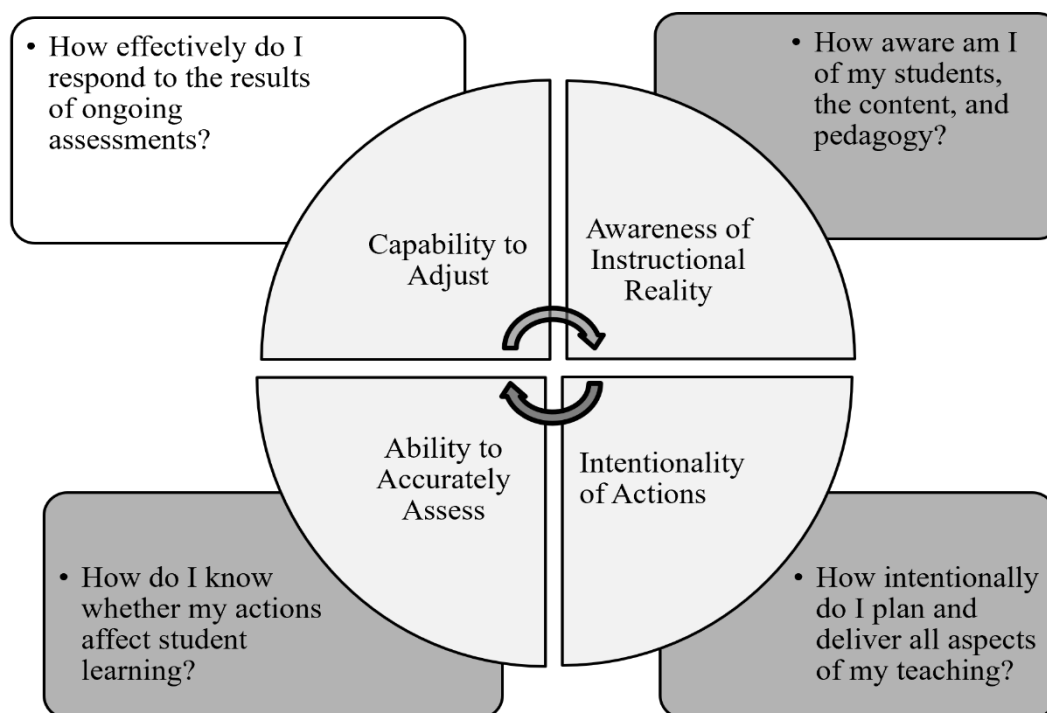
• How effectively do I respond to the results of ongoing assessments?

• How aware am I of my students, the content, and pedagogy?

Capability to Adjust

Awareness of Instructional Reality

Ability to Accurately Assess

Intentionality of Actions

• How do I know whether my actions affect student learning?

• How intentionally do I plan and deliver all aspects of my teaching?